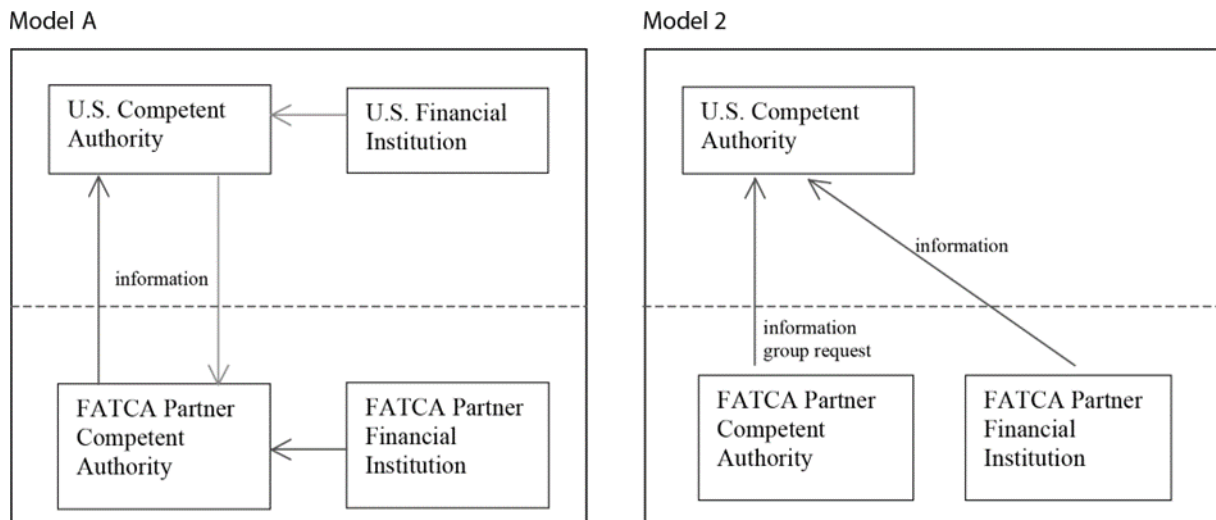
Model A

U.S. Competent Authority

U.S. Financial Institution

information

FATCA Partner Competent Authority

FATCA Partner Financial Institution

Model 2

U.S. Competent Authority

information

information group request

FATCA Partner Competent Authority

FATCA Partner Financial Institution